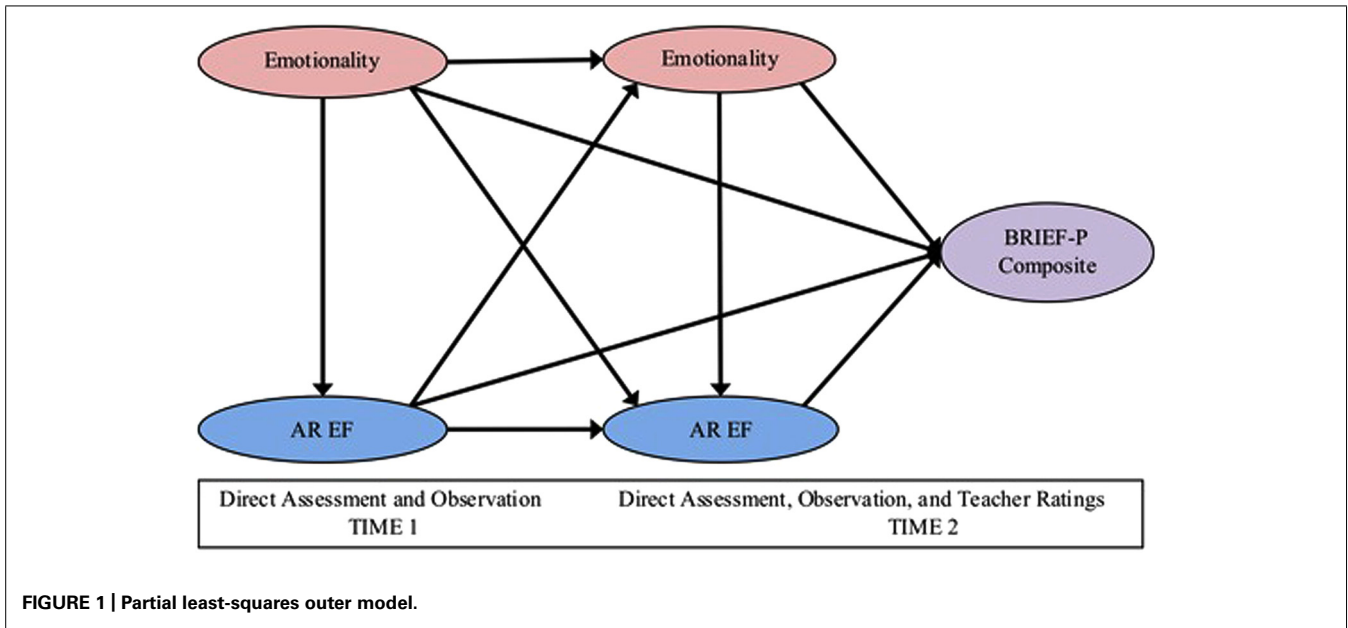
Emotionality

Emotionality

BRIEF-P Composite

AR EF

AR EF

Direct Assessment and Observation
TIME 1

Direct Assessment, Observation, and Teacher Ratings
TIME 2

FIGURE 1 | Partial least-squares outer model.